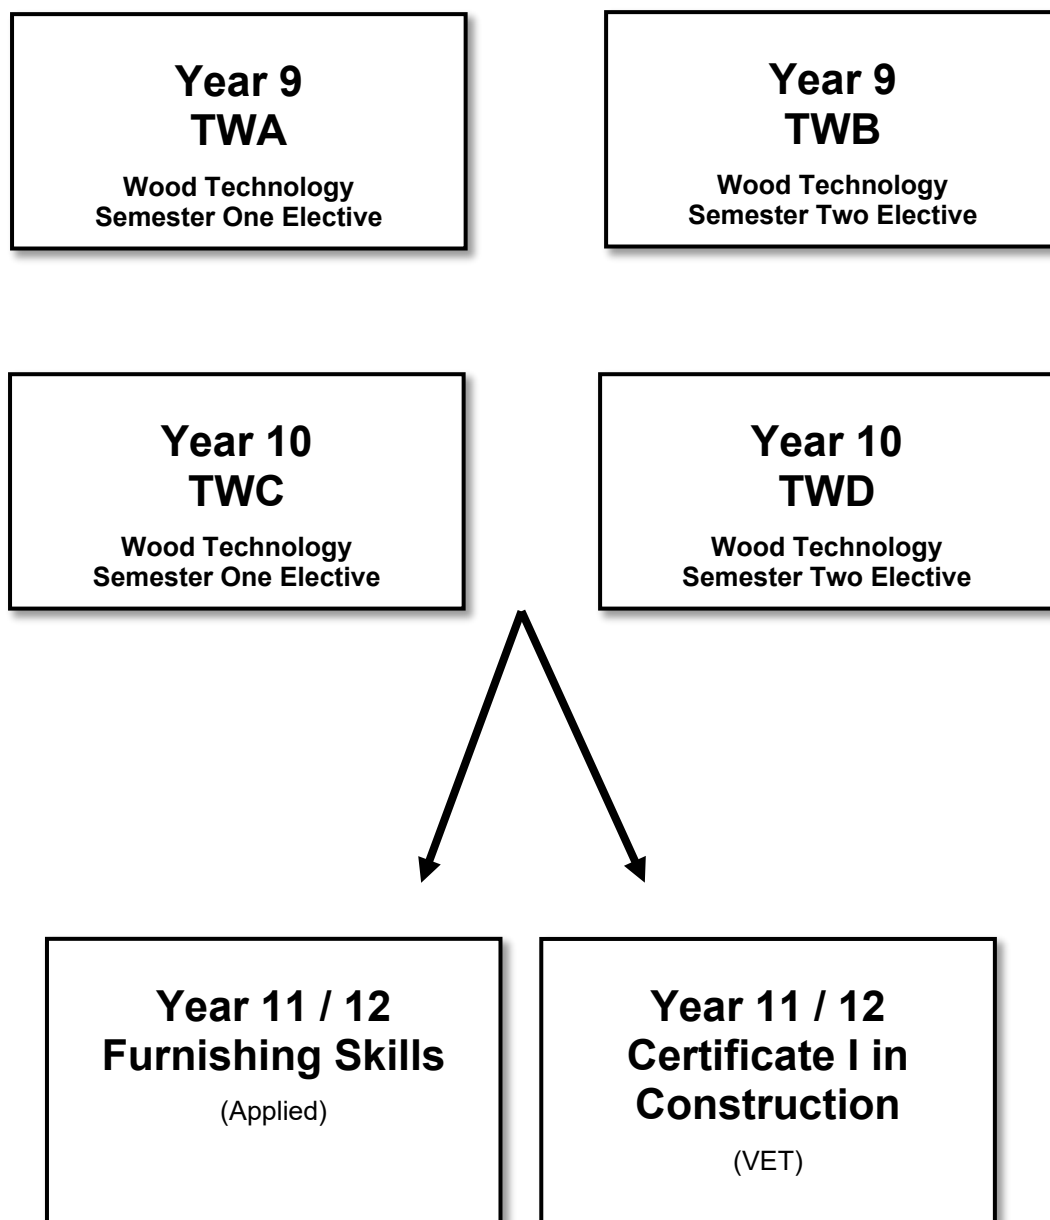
Year 9
TWA

Wood Technology
Semester One Elective

Year 9
TWB

Wood Technology
Semester Two Elective

Year 10
TWC

Wood Technology
Semester One Elective

Year 10
TWD

Wood Technology
Semester Two Elective

Year 11 / 12
Furnishing Skills

(Applied)

Year 11 / 12
Certificate I in Construction

(VET)